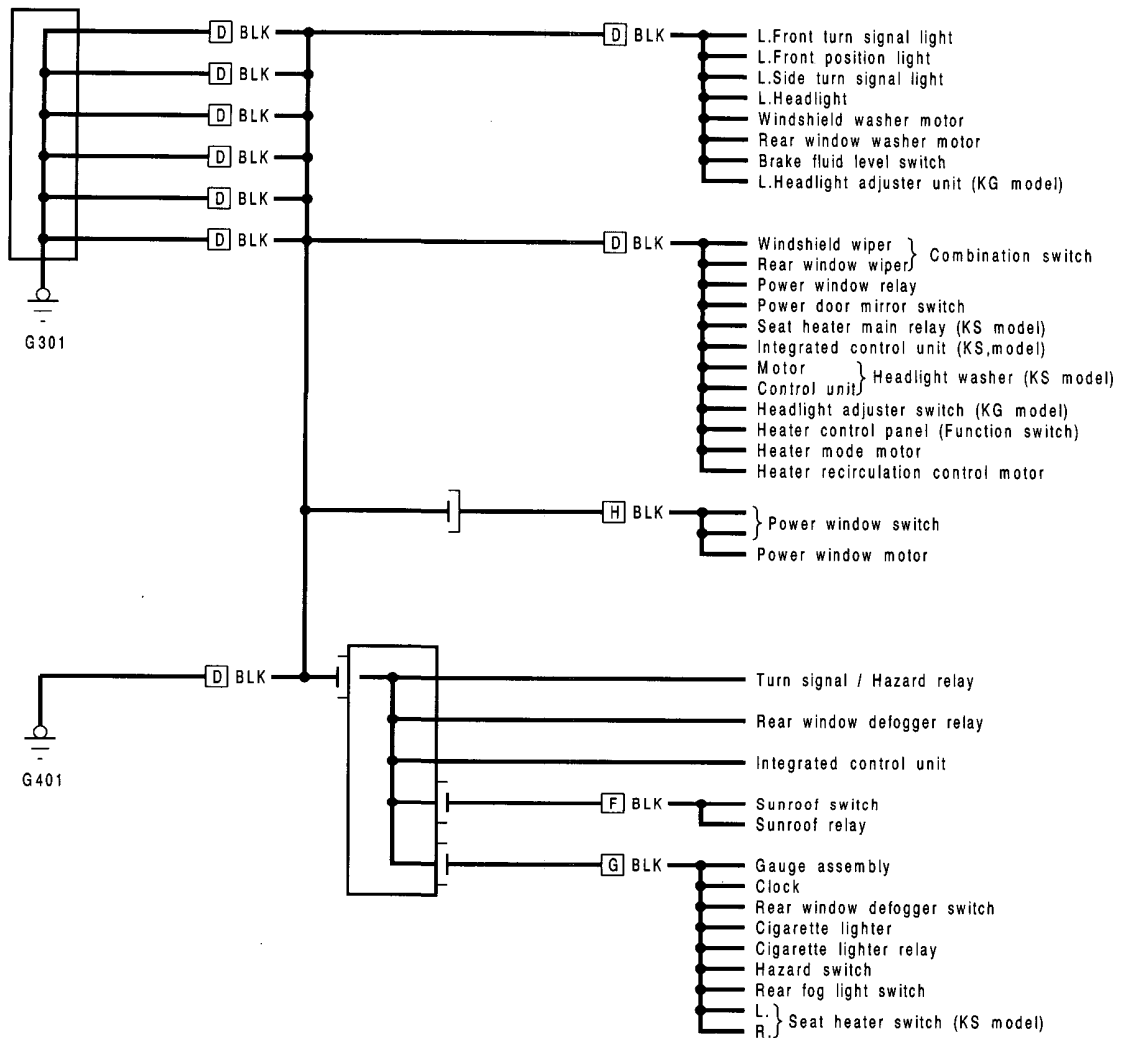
D BLK
D BLK
D BLK
D BLK
D BLK
D BLK

G301

D BLK
L.Front turn signal light
L.Front position light
L.Side turn signal light
L.Headlight
Windshield washer motor
Rear window washer motor
Brake fluid level switch
L.Headlight adjuster unit (KG model)

D BLK
Windshield wiper
Rear window wiper
Combination switch
Power window relay
Power door mirror switch
Seat heater main relay (KS model)
Integrated control unit (KS,model)
Motor
Control unit
Headlight washer (KS model)
Headlight adjuster switch (KG model)
Heater control panel (Function switch)
Heater mode motor
Heater recirculation control motor

H BLK
Power window switch
Power window motor

D BLK

G401

Turn signal / Hazard relay
Rear window defogger relay
Integrated control unit

F BLK
Sunroof switch
Sunroof relay

G BLK
Gauge assembly
Clock
Rear window defogger switch
Cigarette lighter
Cigarette lighter relay
Hazard switch
Rear fog light switch
L.
R.
Seat heater switch (KS model)